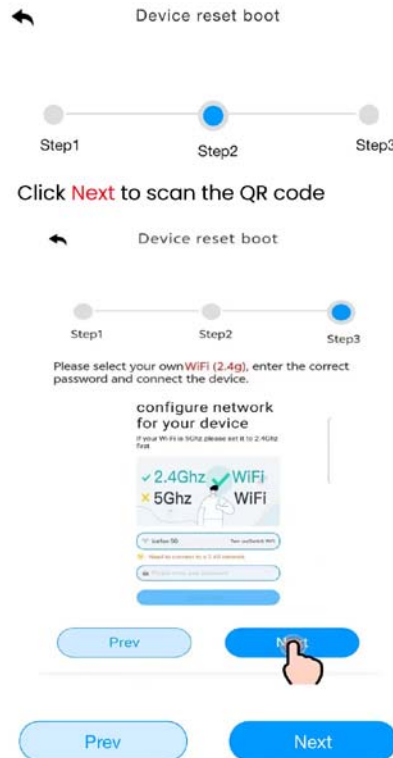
Device reset boot

Step1

Step2

Step3

Click Next to scan the QR code

Device reset boot

Step1

Step2

Step3

Please select your own WiFi (2.4g), enter the correct password and connect the device.

configure network for your device

If your Wi-Fi is 5Ghz please set it to 2.4Ghz first

✓2.4Ghz ✓WiFi
× 5Ghz WiFi

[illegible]

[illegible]

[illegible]

Prev

Next

Prev

Next